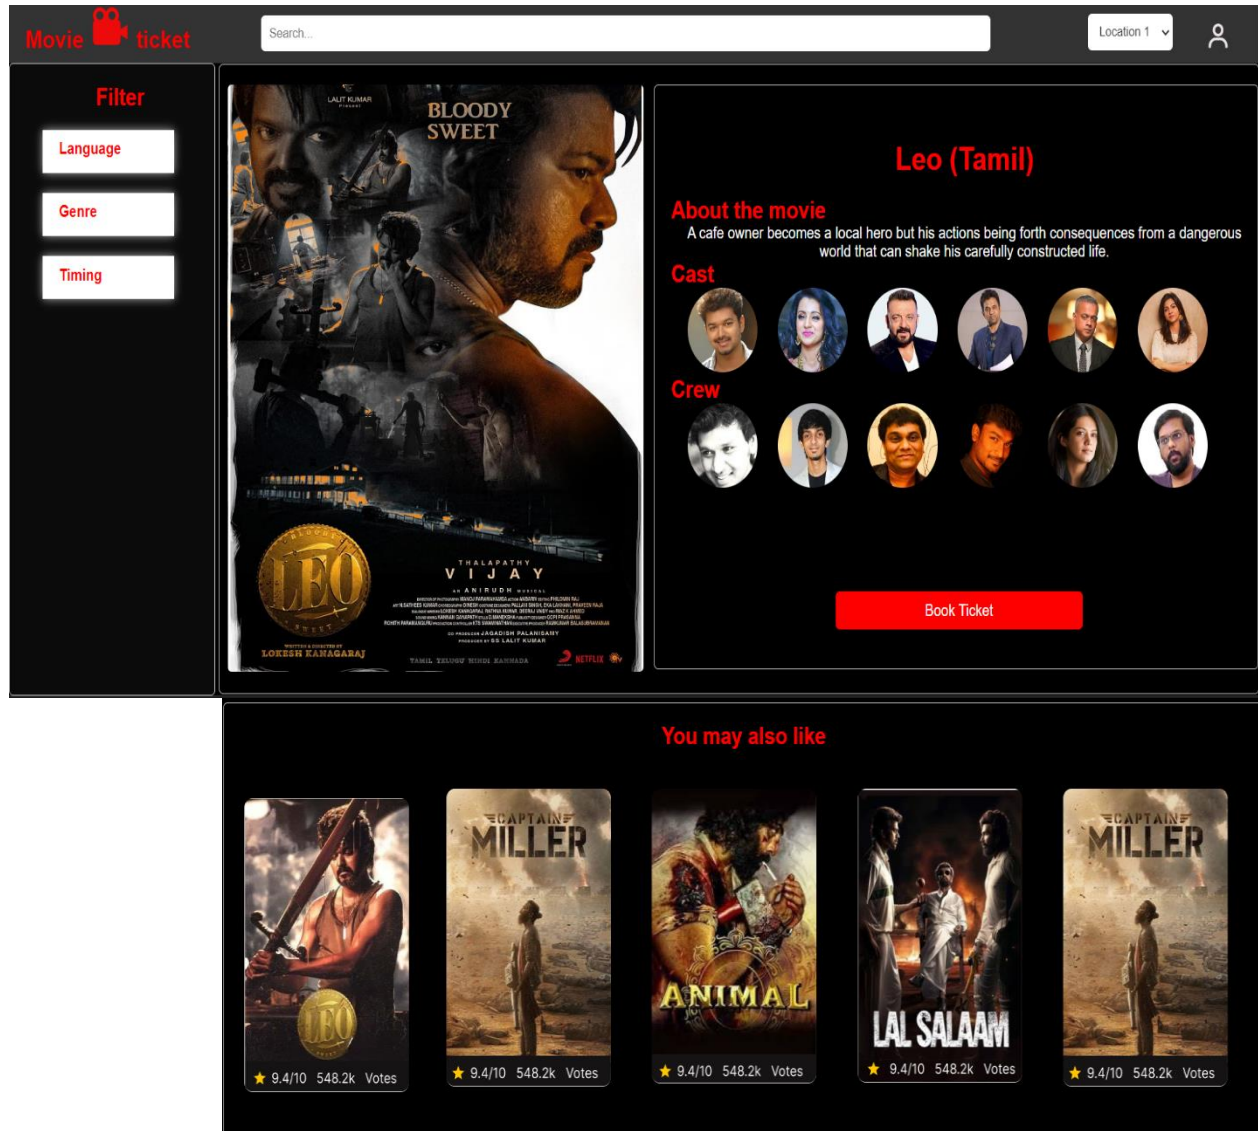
Movie ticket

Search...

Location 1

Filter

Language

Genre

Timing

LALIT KUMAR

BLOODY SWEET

LEO

THALAPATHY VIJAY

AN ANIRUDH MUSICAL

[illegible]

CO PRODUCER JAGADISH PALANISAMY

PRODUCED BY SS LALIT KUMAR

WRITTEN & DIRECTED BY LOKESH KANAGARAJ

TAMIL TELUGU HINDI KANNADA

NETFLIX

Leo (Tamil)

About the movie

A cafe owner becomes a local hero but his actions being forth consequences from a dangerous world that can shake his carefully constructed life.

Cast

Crew

Book Ticket

You may also like

LEO

9.4/10 548.2k Votes

CAPTAIN MILLER

9.4/10 548.2k Votes

ANIMAL

9.4/10 548.2k Votes

LAL SALAAM

9.4/10 548.2k Votes

CAPTAIN MILLER

9.4/10 548.2k Votes